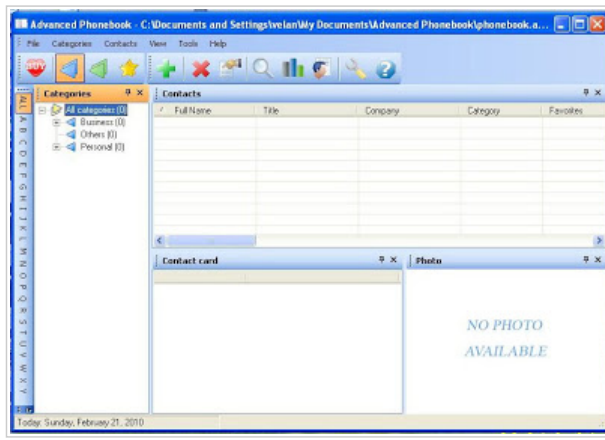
Advanced Phonebook - C:\Documents and Settings\velan\My Documents\Advanced Phonebook\phonebook.a...

File Categories Contacts View Tools Help

Categories

All
A
B
C
D
E
F
G
H
I
J
K
L
M
N
O
P
Q
R
S
T
U
V
W
X
Y

All categories (0)
Business (0)
Others (0)
Personal (0)

Contacts

| Full Name | Title | Company | Category | Favorites |
|---|---|---|---|---|

Contact card

Photo

NO PHOTO AVAILABLE

Today: Sunday, February 21, 2010